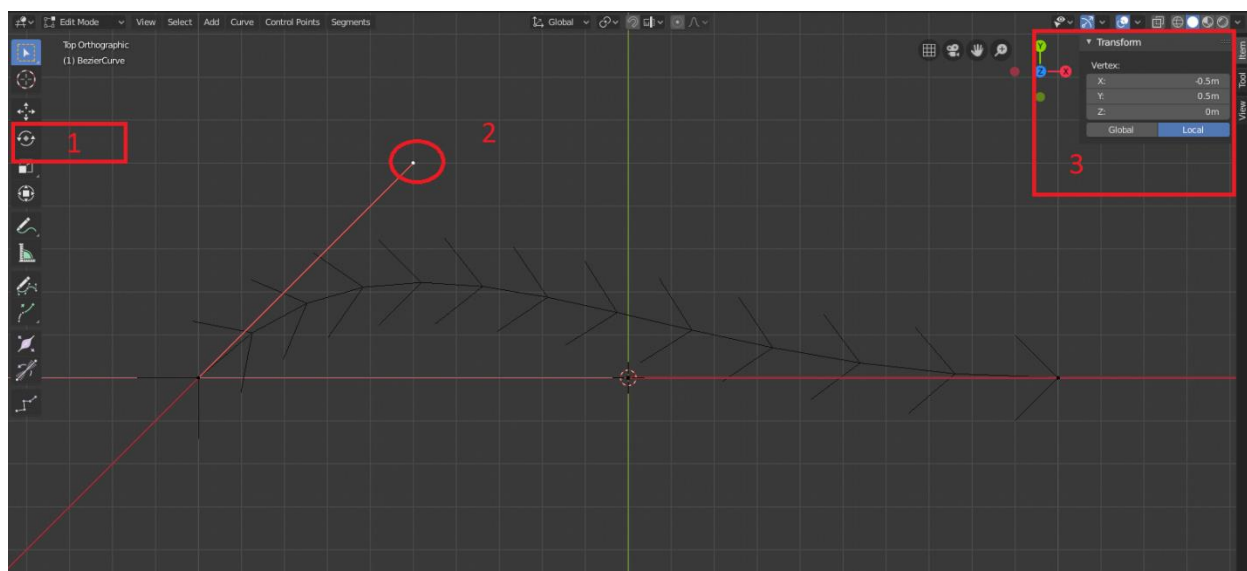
Edit Mode View Select Add Curve Control Points Segments

Global

Top Orthographic
(1) BezierCurve

1

2

3

Transform

Vertex:

| X: | -0.5m |
|---|---|
| Y: | 0.5m |
| Z: | 0m |

Global Local

Item Tool View

Y
Z
X